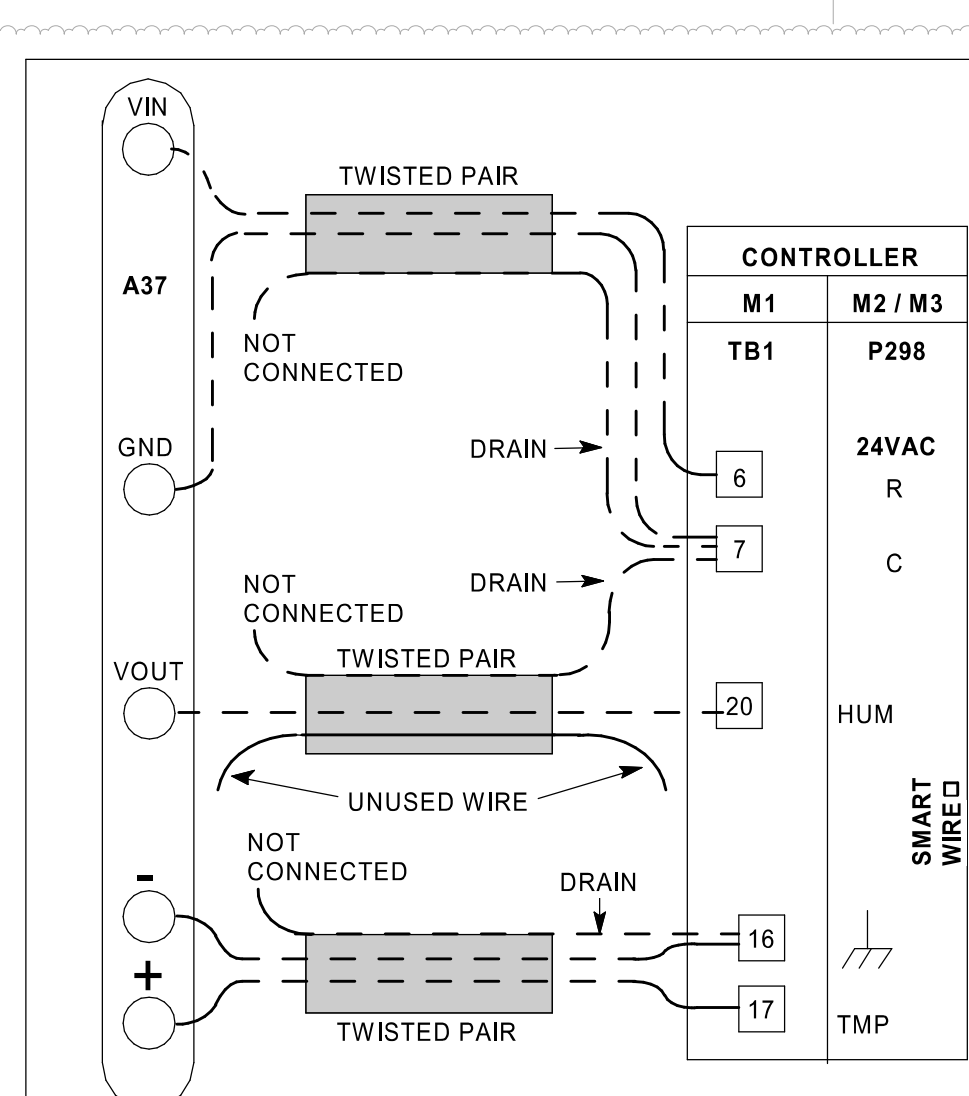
VIN

A37

GND

VOUT

-

+

TWISTED PAIR

NOT CONNECTED

DRAIN

DRAIN

NOT CONNECTED

TWISTED PAIR

UNUSED WIRE

NOT CONNECTED

DRAIN

TWISTED PAIR

| CONTROLLER | |
|---|---|
| M1 | M2 / M3 |
| TB1 | P298 |
| | 24VAC |
| 6 | R |
| 7 | C |
| 20 | HUM |
| 16 | |
| 17 | TMP |

SMART WIRE□